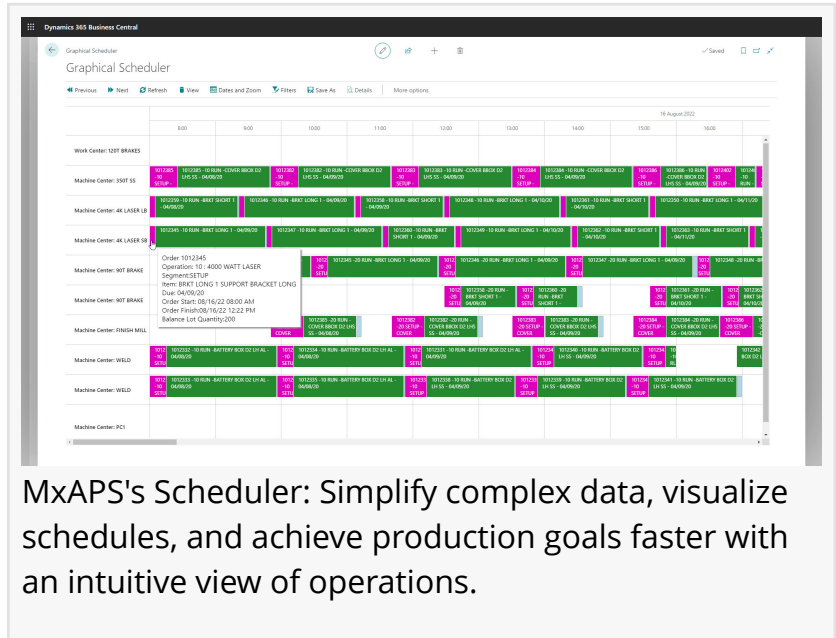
Dynamics 365 Business Central

Graphical Scheduler
Graphical Scheduler

✓Saved

Previous Next Refresh View Dates and Zoom Filters Save As Details More options

16 August 2022

8:00 9:00 10:00 11:00 12:00 13:00 14:00 15:00 16:00

Work Center: 120T BRAKES
Machine Center: 350T SS
Machine Center: 4K LASER L8
Machine Center: 4K LASER S8
Machine Center: 90T BRAKE
Machine Center: 90T BRAKE
Machine Center: FINISH MILL
Machine Center: WELD
Machine Center: WELD
Machine Center: PC1

1012385 -10 SETUP
1012385 -10 RUN -COVER BBOX D2 LHS SS - 04/08/20
1012382 -10 SETUP
1012382 -10 RUN -COVER BBOX D2 LHS SS - 04/09/20
1012383 -10 SETUP
1012383 -10 RUN -COVER BBOX D2 LHS SS - 04/09/20
1012384 -10 SETUP
1012384 -10 RUN -COVER BBOX D2 LHS SS - 04/09/20
1012386 -10 SETUP
1012386 -10 RUN -COVER BBOX D2 LHS SS - 04/09/20
1012402 -10 RUN
1012359 -10 RUN -BRKT SHORT 1 - 04/09/20
1012346 -10 RUN -BRKT LONG 1 - 04/09/20
1012358 -10 RUN -BRKT SHORT 1 - 04/09/20
1012348 -10 RUN -BRKT LONG 1 - 04/10/20
1012361 -10 RUN -BRKT SHORT 1 - 04/10/20
1012350 -10 RUN -BRKT LONG 1 - 04/11/20
1012345 -10 RUN -BRKT LONG 1 - 04/09/20
1012347 -10 RUN -BRKT LONG 1 - 04/09/20
1012360 -10 RUN -BRKT SHORT 1 - 04/09/20
1012349 -10 RUN -BRKT LONG 1 - 04/10/20
1012362 -10 RUN -BRKT SHORT 1 - 04/10/20
1012363 -10 RUN -BRKT SHORT 1 - 04/11/20

Order 1012345
Operation: 10 : 4000 WATT LASER
Segment:SETUP
Item: BRKT LONG 1 SUPPORT BRACKET LONG
Due: 04/09/20
Order Start: 08/16/22 08:00 AM
Order Finish:08/16/22 12:22 PM
Balance Lot Quantity:200

1012345 -20 RUN -BRKT LONG 1 - 04/09/20
1012346 -20 RUN -BRKT LONG 1 - 04/09/20
1012347 -20 RUN -BRKT LONG 1 - 04/09/20
1012348 -20 RUN
1012358 -20 RUN - BRKT SHORT 1 - 04/09/20
1012360 -20 RUN -BRKT SHORT 1 -
1012361 -20 RUN - BRKT SHORT 1 - 04/10/20
1012382 -20 RUN - COVER BBOX D2 LHS SS - 04/09/20
1012382 -20 SETUP
1012382 -20 RUN -COVER BBOX D2 LHS SS - 04/09/20
1012383 -20 SETUP
1012383 -20 RUN - COVER BBOX D2 LHS SS - 04/09/20
1012384 -20 SETUP
1012384 -20 RUN - COVER BBOX D2 LHS SS
1012386 -20 SETUP
1012332 -10 RUN -BATTERY BOX D2 LH AL - 04/09/20
1012334 -10 RUN -BATTERY BOX D2 LH AL - 04/09/20
1012331 -10 RUN -BATTERY BOX D2 LH AL -
1012340 -10 RUN -BATTERY BOX D2 LH SS - 04/09/20
1012333 -10 RUN -BATTERY BOX D2 LH AL - 04/09/20
1012333 -10 RUN -BATTERY BOX D2 LH AL - 04/09/20
1012338 -10 RUN -BATTERY BOX D2 LH SS - 04/09/20
1012339 -10 RUN -BATTERY BOX D2 LH SS - 04/09/20
1012341 -10 RUN -BATTERY BOX D2 LH SS - 04/09/20

MxAPS's Scheduler: Simplify complex data, visualize schedules, and achieve production goals faster with an intuitive view of operations.